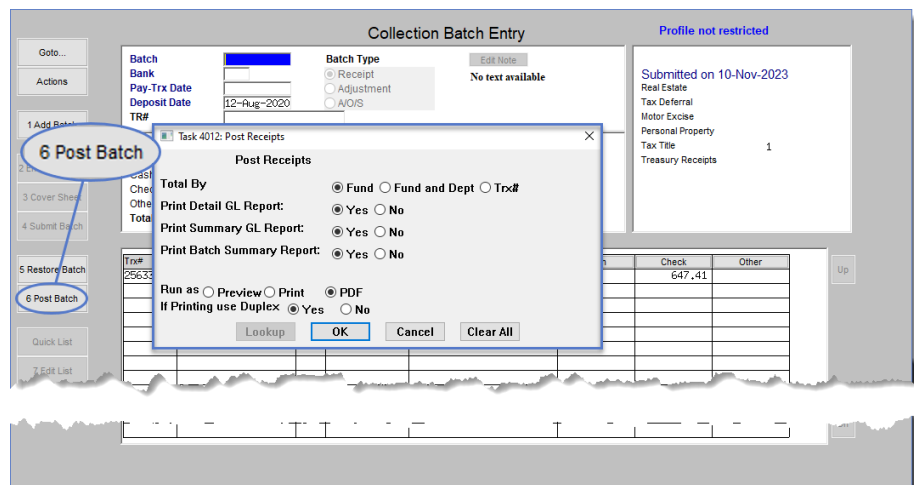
Collection Batch Entry

Profile not restricted

Goto...

Actions

1 Add Batch

2 E

3 Cover Sheet

4 Submit Batch

5 Restore Batch

6 Post Batch

Quick List

7 Edit List

6 Post Batch

Batch

Bank

Pay-Trx Date

Deposit Date 12-Aug-2020

TR#

Batch Type

Receipt

Adjustment

A/O/S

Edit Note

No text available

Submitted on 10-Nov-2023

Real Estate

Tax Deferral

Motor Excise

Personal Property

Tax Title 1

Treasury Receipts

Cash

Chec

Othe

Tota

Task 4012: Post Receipts

Post Receipts

Total By Fund Fund and Dept Trx#

Print Detail GL Report: Yes No

Print Summary GL Report: Yes No

Print Batch Summary Report: Yes No

Run as Preview Print PDF

If Printing use Duplex Yes No

Lookup OK Cancel Clear All

| Trx# | | | | h | Check | Other |
|---|---|---|---|---|---|---|
| 25633 | | | | | 647.41 | |

Up